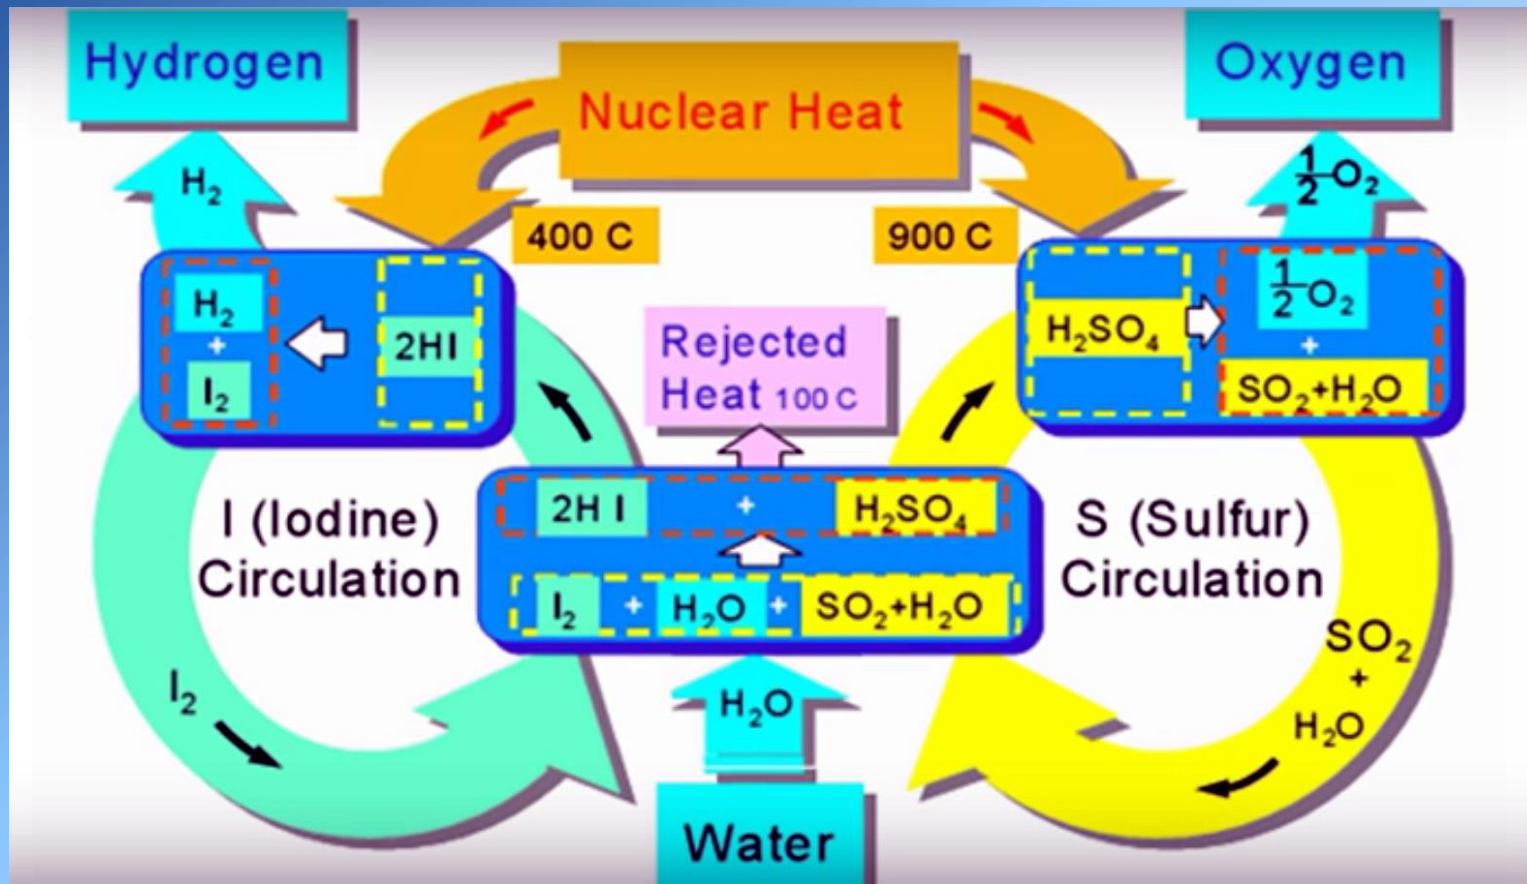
Hydrogen

Nuclear Heat

Oxygen

$H_2$

$\frac{1}{2}O_2$

400 C

900 C

$H_2$
+
$I_2$

2HI

$H_2SO_4$

$\frac{1}{2}O_2$
+
$SO_2+H_2O$

Rejected Heat 100 C

I (Iodine) Circulation

2H I + $H_2SO_4$

$I_2$ + $H_2O$ + $SO_2+H_2O$

S (Sulfur) Circulation

$SO_2$
+
$H_2O$

$I_2$

$H_2O$

Water